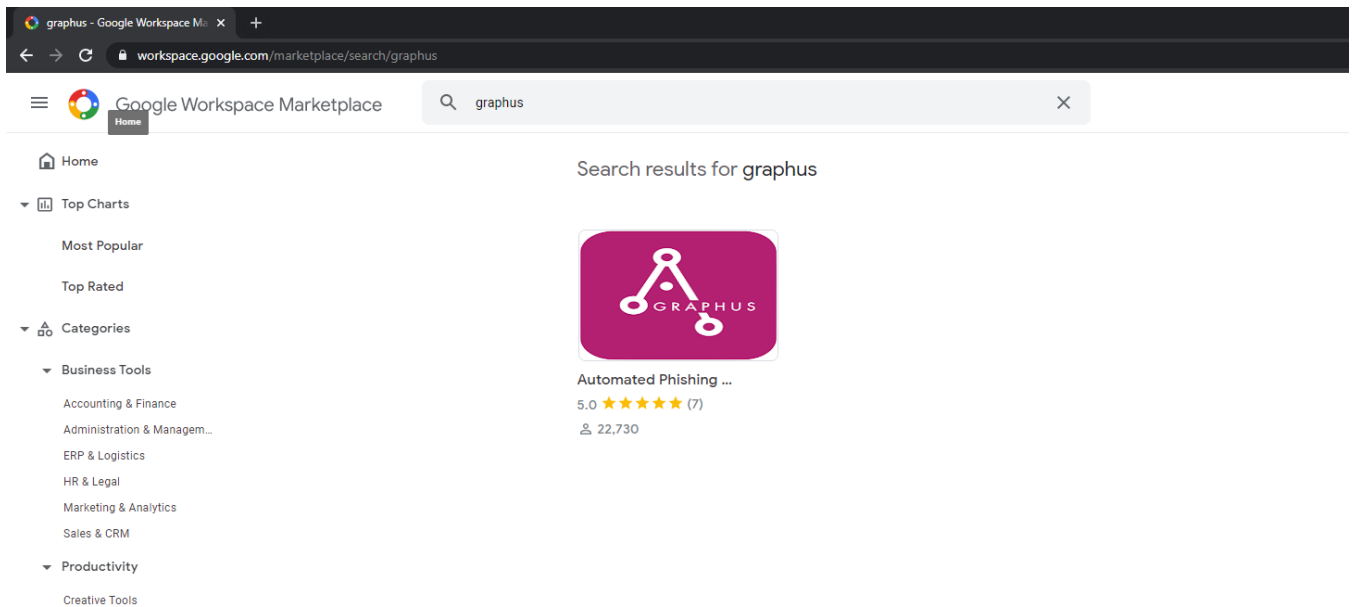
graphus - Google Workspace Ma

workspace.google.com/marketplace/search/graphus

Google Workspace Marketplace

Home

graphus

Home

Top Charts

Most Popular

Top Rated

Categories

Business Tools

Accounting & Finance

Administration & Managem...

ERP & Logistics

HR & Legal

Marketing & Analytics

Sales & CRM

Productivity

Creative Tools

Search results for graphus

GRAPHUS

Automated Phishing ...

5.0 ★★★★★ (7)

22,730